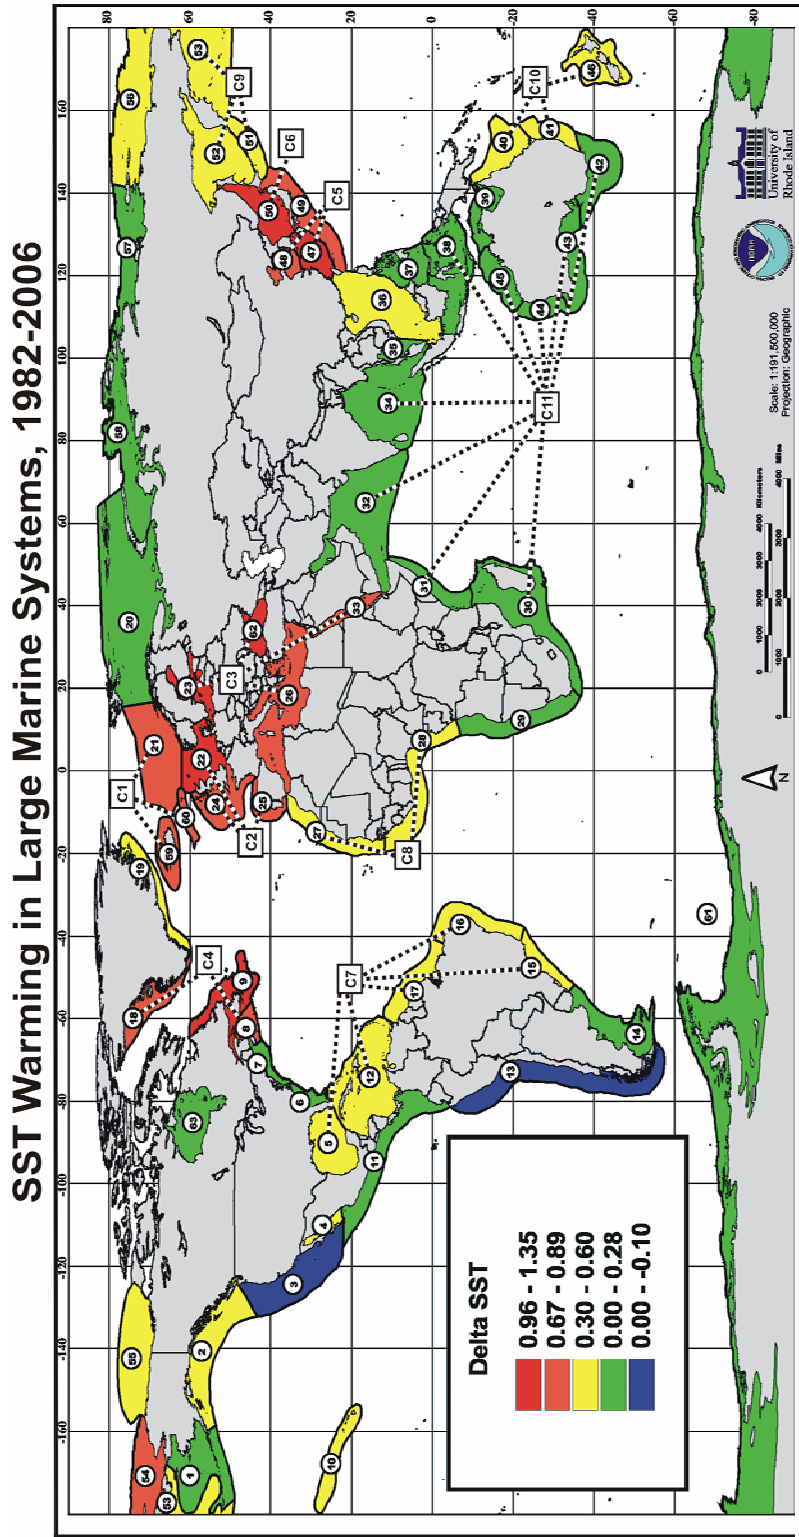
SST Warming in Large Marine Systems, 1982-2006

Delta SST
0.96 - 1.35
0.67 - 0.89
0.30 - 0.60
0.00 - 0.28
0.00 - -0.10

-160 -140 -120 -100 -80 -60 -40 -20 0 20 40 60 80 100 120 140 160

80 60 40 20 0 -20 -40 -60 -80

C1 C2 C3 C4 C5 C6 C7 C8 C9 C10 C11

1 2 3 4 5 6 7 8 9 10 11 12 13 14 15 16 17 18 19 20 21 22 23 24 25 26 27 28 29 30 31 32 33 34 35 36 37 38 39 40 41 42 43 44 45 46 47 48 49 50 51 52 53 54 55 56 57 58 59 60 61 62 63 64

N

0 1000 2000 3000 4000 Miles
0 1500 3000 4500 6000 Kilometers

Scale: 1:191,500,000
Projection: Geographic

NOAA

University of Rhode Island